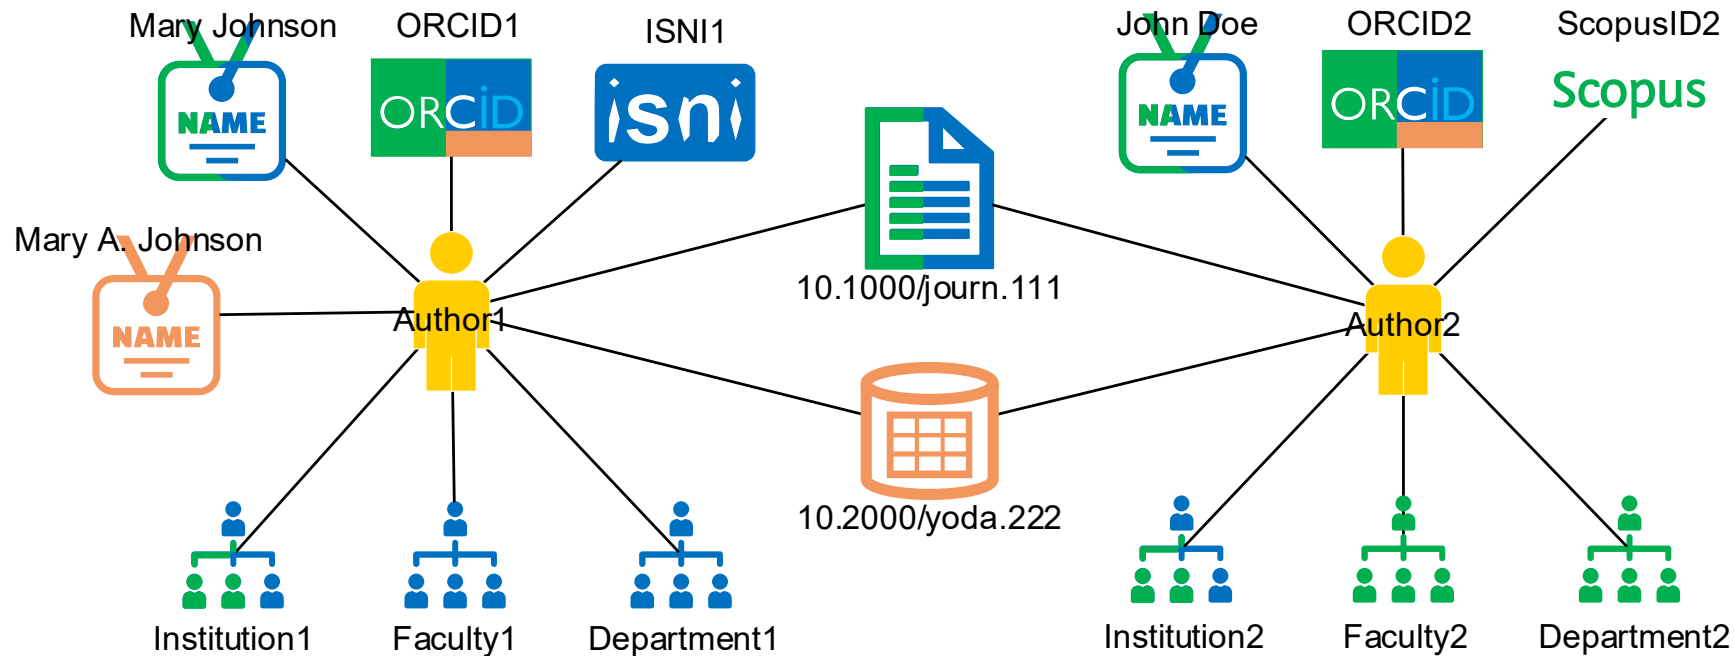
Mary Johnson
ORCID1
ISNI1
John Doe
ORCID2
ScopusID2

NAME
ORCiD
isni
NAME
ORCiD
Scopus

Mary A. Johnson
NAME
Author1
10.1000/journ.111
Author2

10.2000/yoda.222

Institution1
Faculty1
Department1
Institution2
Faculty2
Department2